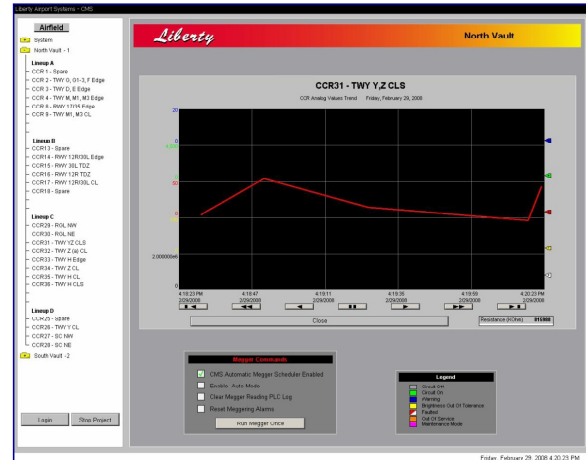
Liberty Airport Systems - CMS

Airfield

System

North Vault - 1

Lineup A
CCR 1 - Spare
CCR 2 - TWY G, G1-3, F Edge
CCR 3 - TWY D, E Edge
CCR 4 - TWY M, M1, M3 Edge
CCR 5 - RWY 12/30 Edge
CCR 6 - TWY M1, M3 CL

Lineup B
CCR13 - Spare
CCR14 - RWY 12R/30L Edge
CCR15 - RWY 30L TDZ
CCR16 - RWY 12R TDZ
CCR17 - RWY 12R/30L CL
CCR18 - Spare

Lineup C
CCR29 - RGL NW
CCR30 - RGL NE
CCR31 - TWY Y,Z CLS
CCR32 - TWY Z (s) CL
CCR33 - TWY H Edge
CCR34 - TWY Z CL
CCR35 - TWY H CL
CCR36 - TWY H CLS

Lineup D
CCR25 - Spare
CCR26 - TWY Y CL
CCR27 - SC NW
CCR28 - SC NE

South Vault - 2

Login
Stop Project

Liberty

North Vault

CCR31 - TWY Y,Z CLS

CCR Analog Values Trend Friday, February 29, 2008

20
0
50
0
2.000000e6
0

4:18:23 PM 2/29/2008
4:18:47 2/29/2008
4:19:11 2/29/2008
4:19:35 2/29/2008
4:19:59 2/29/2008
4:20:23 PM 2/29/2008

Close

Resistance (KOhm) 815000

Megger Commands
CMS Automatic Megger Scheduler Enabled
Enable Auto Mode
Clear Megger Reading PLC Log
Reset Meggering Alarms
Run Megger Once

Legend
Circuit Off
Circuit On
Warning
Brightness Out Of Tolerance
Faulted
Out Of Service
Maintenance Mode

Friday, February 29, 2008 4:20:23 PM